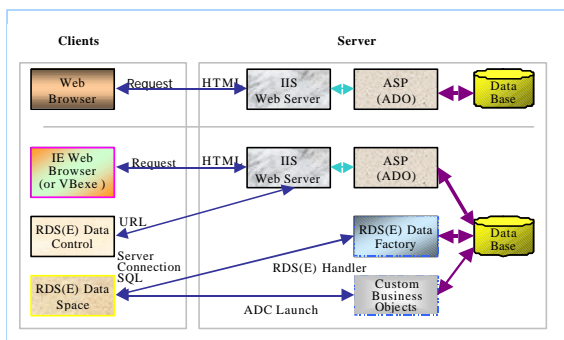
Clients

Server

Web Browser

Request

HTML

IIS Web Server

ASP (ADO)

Data Base

IE Web Browser (or VBexe )

Request

HTML

IIS Web Server

ASP (ADO)

URL

RDS(E) Data Control

RDS(E) Data Factory

Data Base

Server Connection SQL

RDS(E) Handler

RDS(E) Data Space

Custom Business Objects

ADC Launch